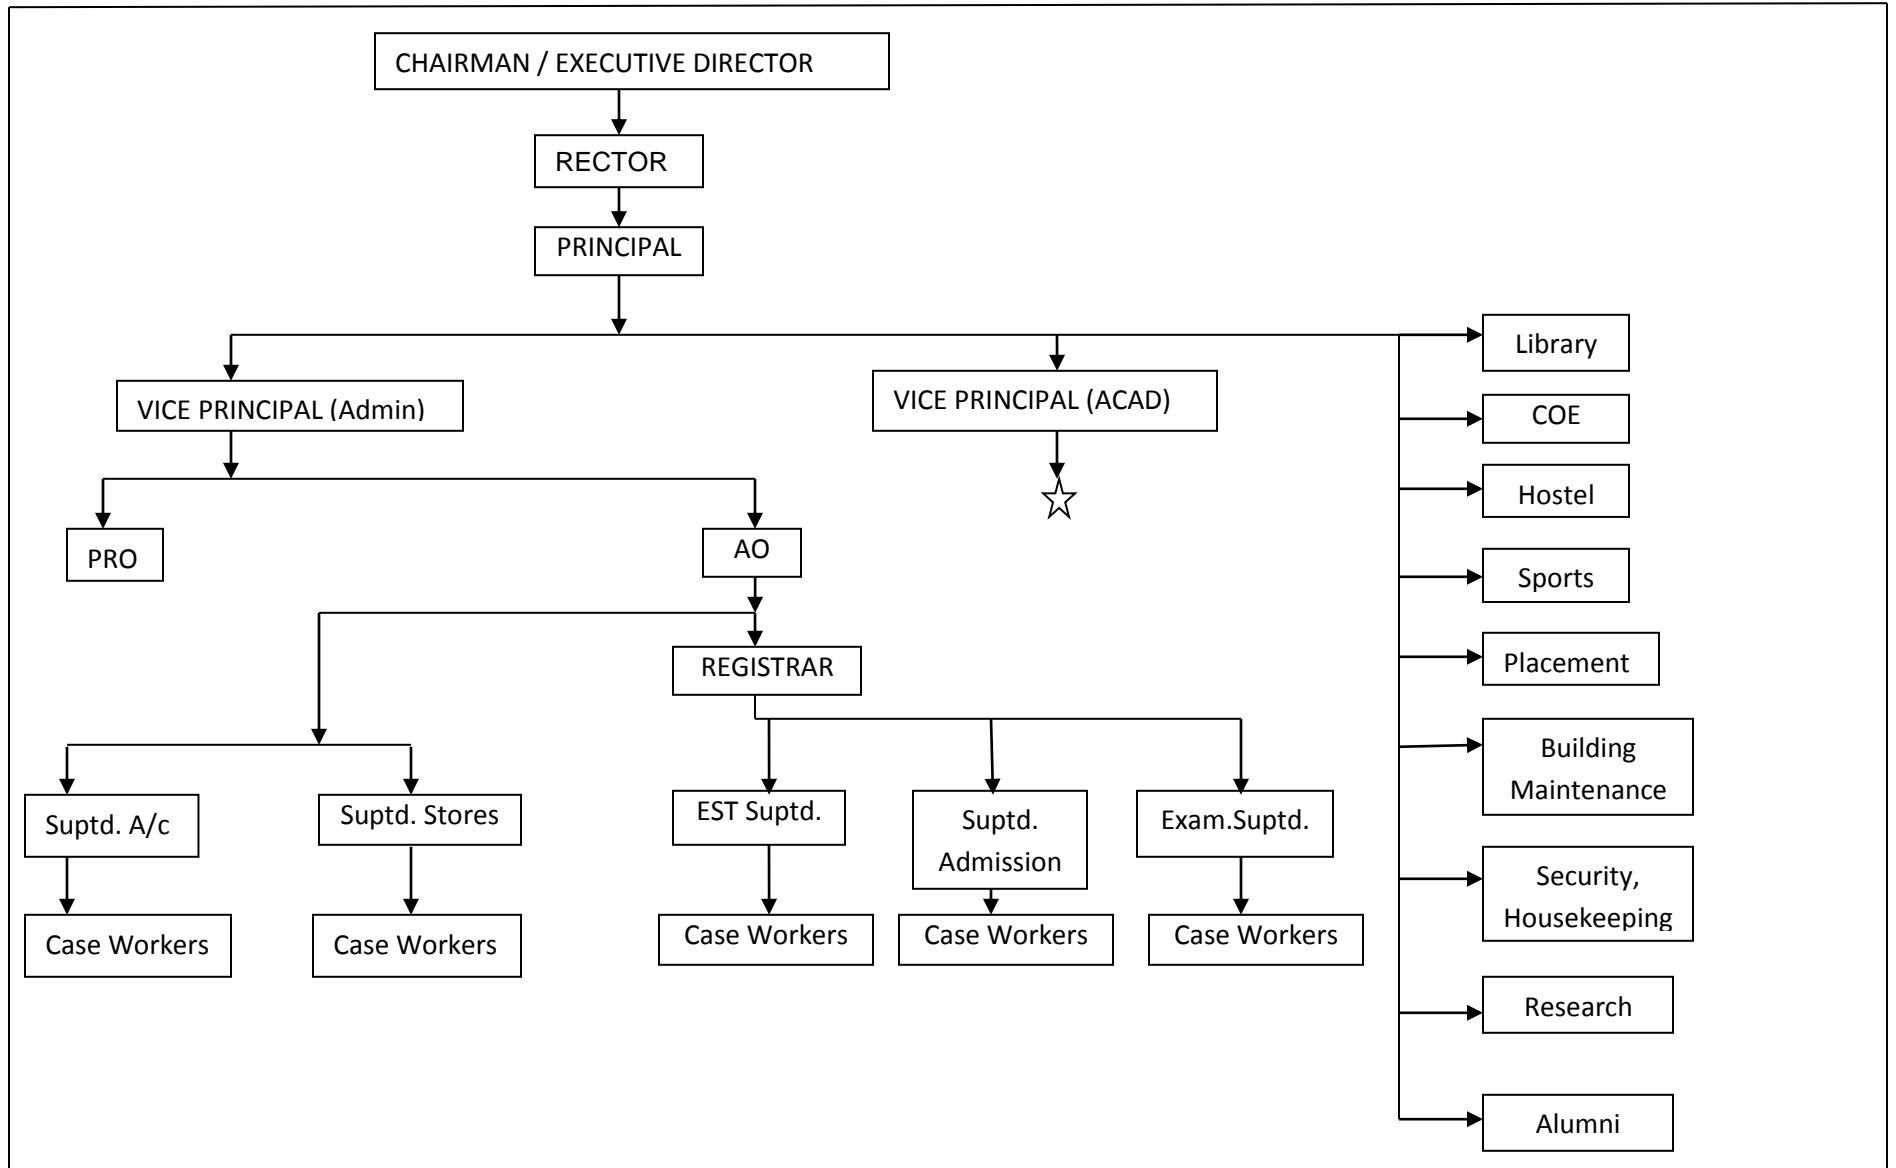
CHAIRMAN / EXECUTIVE DIRECTOR

RECTOR

PRINCIPAL

VICE PRINCIPAL (Admin)

VICE PRINCIPAL (ACAD)

☆

Library

COE

Hostel

Sports

Placement

Building Maintenance

Security, Housekeeping

Research

Alumni

PRO

AO

REGISTRAR

Suptd. A/c

Case Workers

Suptd. Stores

Case Workers

EST Suptd.

Case Workers

Suptd. Admission

Case Workers

Exam.Suptd.

Case Workers